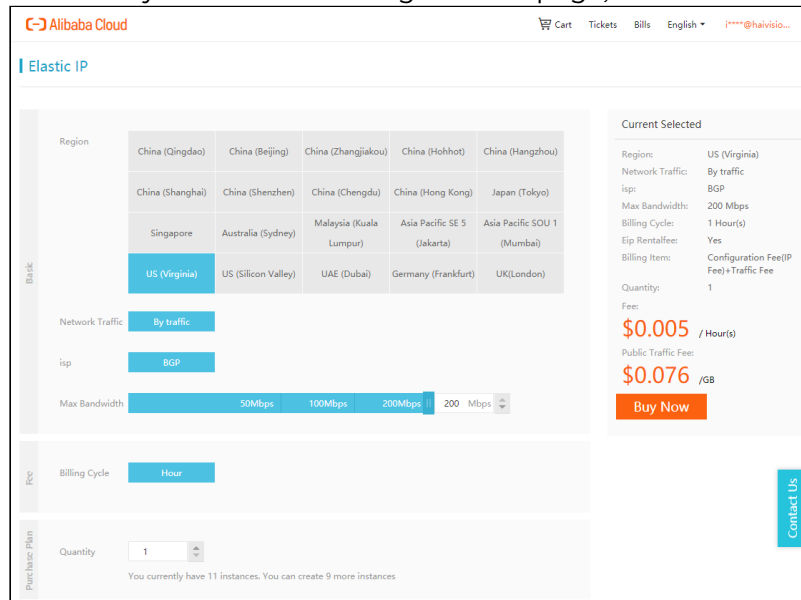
Alibaba Cloud

Cart Tickets Bills English i****@haivisio...

Elastic IP

Basic

Region

| China (Qingdao) | China (Beijing) | China (Zhangjiakou) | China (Hohhot) | China (Hangzhou) |
|---|---|---|---|---|
| China (Shanghai) | China (Shenzhen) | China (Chengdu) | China (Hong Kong) | Japan (Tokyo) |
| Singapore | Australia (Sydney) | Malaysia (Kuala Lumpur) | Asia Pacific SE 5 (Jakarta) | Asia Pacific SOU 1 (Mumbai) |
| US (Virginia) | US (Silicon Valley) | UAE (Dubai) | Germany (Frankfurt) | UK(London) |

Network Traffic By traffic

isp BGP

Max Bandwidth 50Mbps 100Mbps 200Mbps 200 Mbps

Fee

Billing Cycle Hour

Purchase Plan

Quantity 1

You currently have 11 instances. You can create 9 more instances

Current Selected

Region: US (Virginia)
Network Traffic: By traffic
isp: BGP
Max Bandwidth: 200 Mbps
Billing Cycle: 1 Hour(s)
Eip Rentalfee: Yes
Billing Item: Configuration Fee(IP Fee)+Traffic Fee
Quantity: 1

Fee:
$0.005 / Hour(s)
Public Traffic Fee:
$0.076 /GB

Buy Now

Contact Us